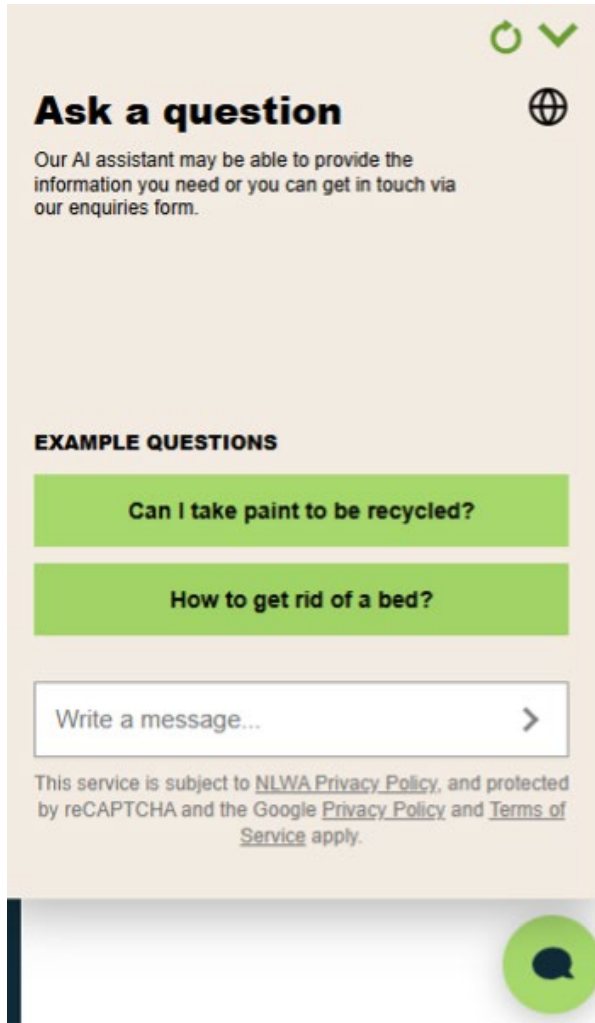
Ask a question

Our AI assistant may be able to provide the information you need or you can get in touch via our enquiries form.

EXAMPLE QUESTIONS

Can I take paint to be recycled?

How to get rid of a bed?

Write a message...

This service is subject to NLWA Privacy Policy, and protected by reCAPTCHA and the Google Privacy Policy and Terms of Service apply.